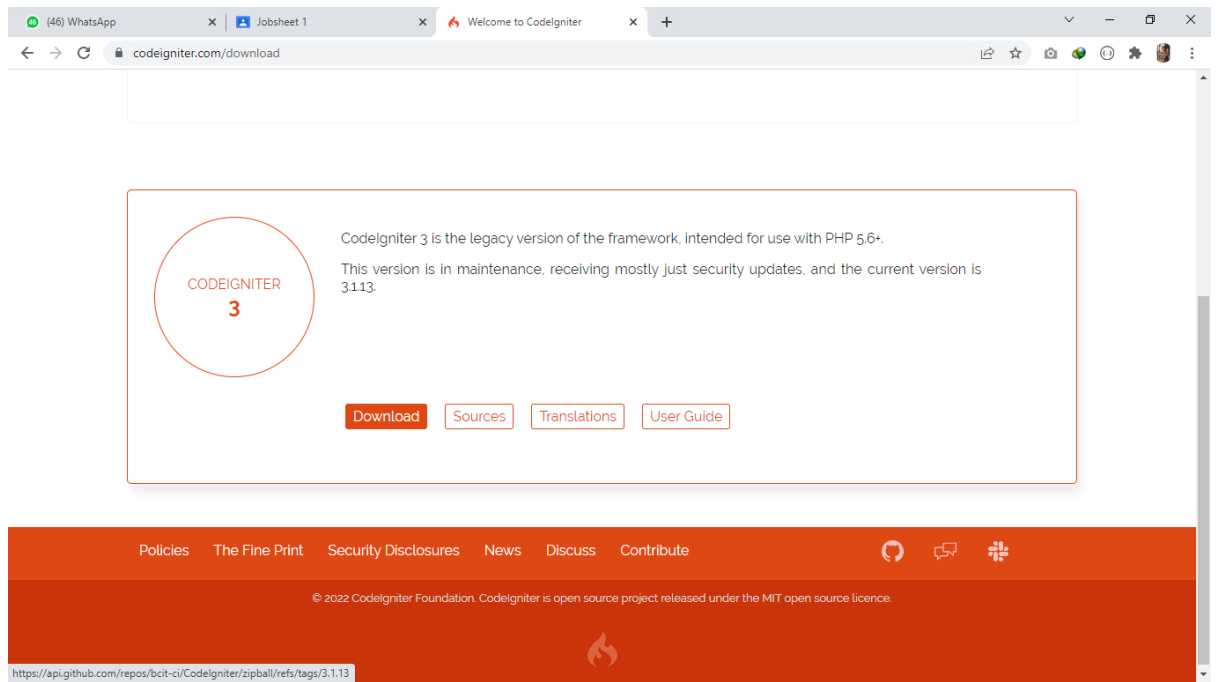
(46) WhatsApp
Jobsheet 1
Welcome to CodeIgniter
codeigniter.com/download

CODEIGNITER
3

CodeIgniter 3 is the legacy version of the framework, intended for use with PHP 5.6+.

This version is in maintenance, receiving mostly just security updates, and the current version is 3.1.13.

Download Sources Translations User Guide

Policies The Fine Print Security Disclosures News Discuss Contribute

© 2022 CodeIgniter Foundation. CodeIgniter is open source project released under the MIT open source licence.

https://api.github.com/repos/bcit-ci/CodeIgniter/zipball/refs/tags/3.1.13